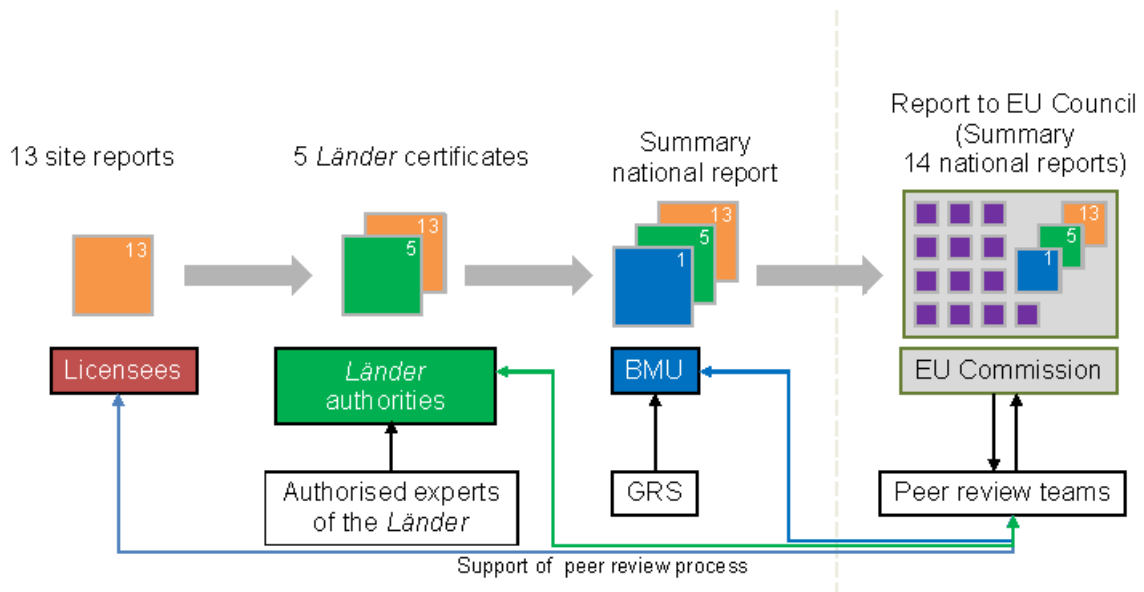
13 site reports

5 *Länder* certificates

Summary national report

Report to EU Council (Summary 14 national reports)

13

5

13

1

5

13

1

5

13

Licensees

*Länder* authorities

BMU

EU Commission

Authorised experts of the *Länder*

GRS

Peer review teams

Support of peer review process